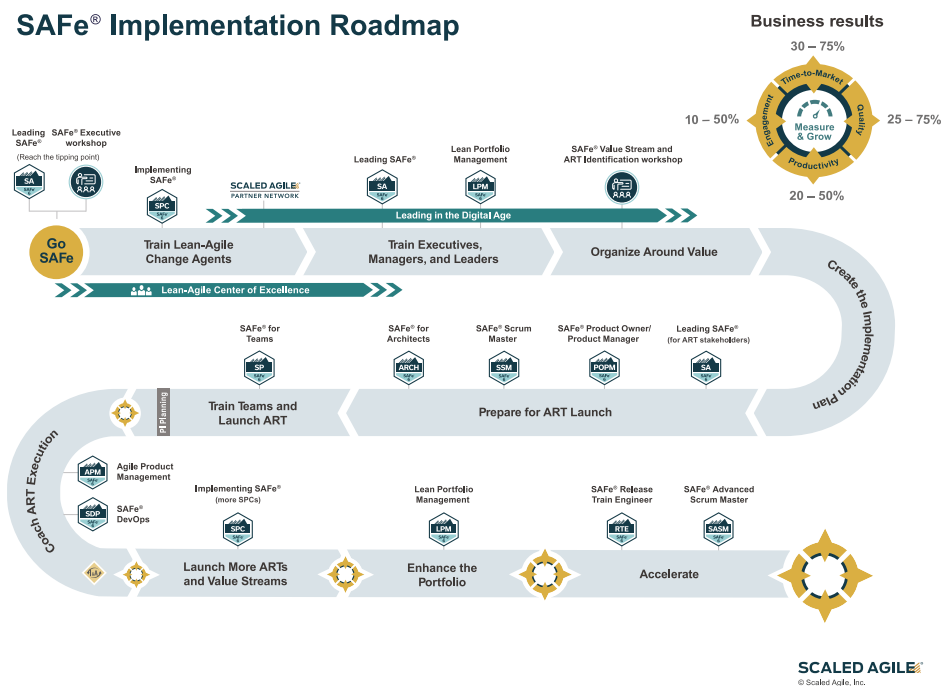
SAFe® Implementation Roadmap

Business results

30 – 75%
10 – 50%
25 – 75%
20 – 50%
Time-to-Market
Quality
Productivity
Engagement
Measure & Grow

Leading SAFe®
(Reach the tipping point)
SA
SAFe

SAFe® Executive workshop

Implementing SAFe®
SPC
SAFe

SCALED AGILE
PARTNER NETWORK

Leading SAFe®
SA

Lean Portfolio Management
LPM

SAFe® Value Stream and ART Identification workshop

Leading in the Digital Age

Go SAFe

Train Lean-Agile Change Agents

Train Executives, Managers, and Leaders

Organize Around Value

Create the Implementation Plan

Lean-Agile Center of Excellence

SAFe® for Teams
SP

SAFe® for Architects
ARCH

SAFe® Scrum Master
SSM

SAFe® Product Owner/ Product Manager
POPM

Leading SAFe®
(for ART stakeholders)
SA

PI Planning

Train Teams and Launch ART

Prepare for ART Launch

Coach ART Execution

APM
Agile Product Management

SDP
SAFe® DevOps

Implementing SAFe®
(more SPCs)
SPC

Lean Portfolio Management
LPM

SAFe® Release Train Engineer
RTE

SAFe® Advanced Scrum Master
SASM

Launch More ARTs and Value Streams

Enhance the Portfolio

Accelerate

SCALED AGILE
© Scaled Agile, Inc.